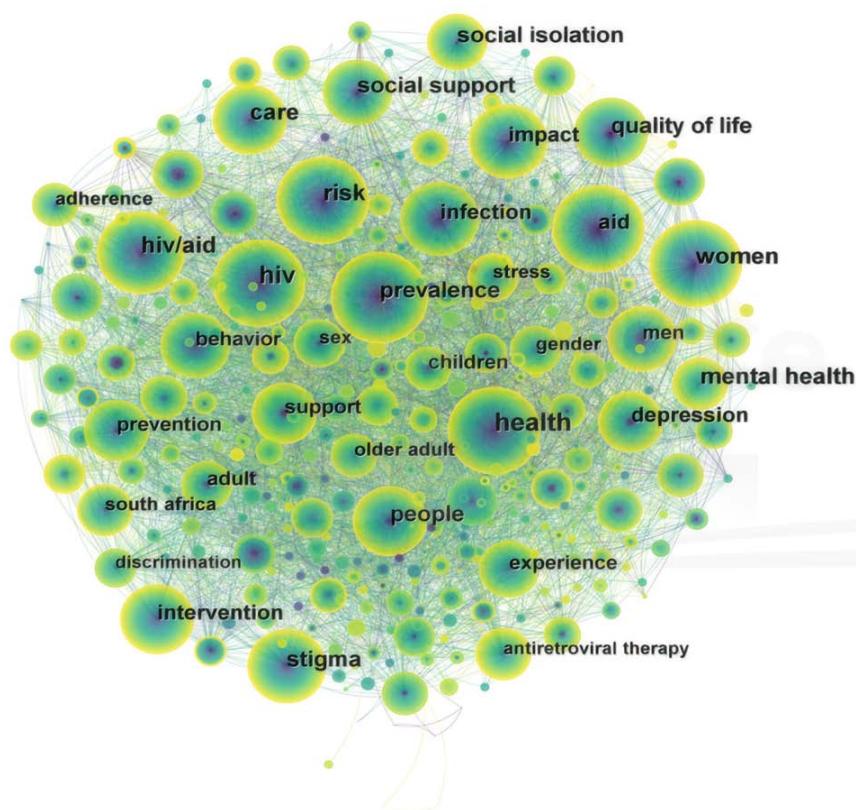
social isolation
social support
care
impact
quality of life
adherence
risk
infection
aid
hiv/aid
hiv
stress
women
prevalence
behavior
sex
men
gender
children
mental health
support
health
depression
prevention
older adult
adult
south africa
people
discrimination
experience
intervention
stigma
antiretroviral therapy